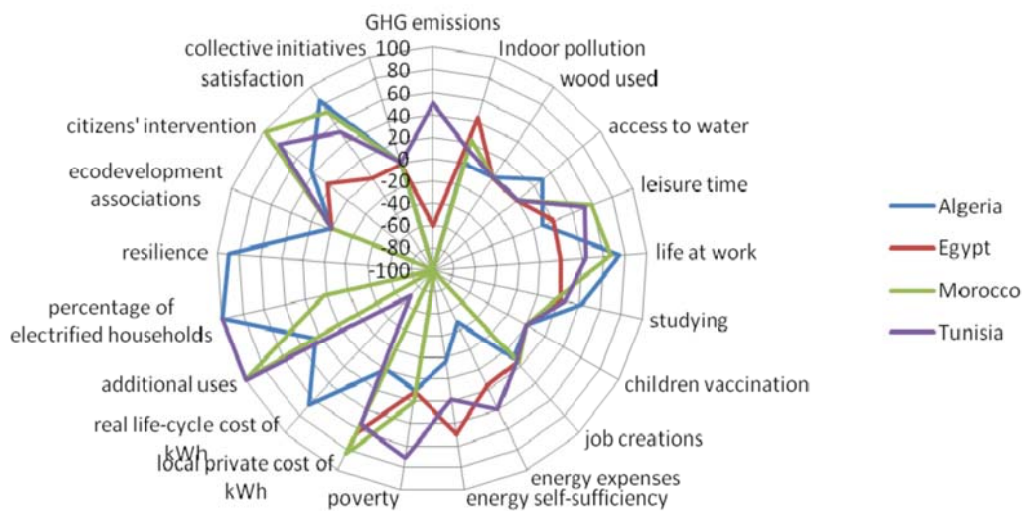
GHG emissions
100
80
60
40
20
0
-20
-40
-60
-80
-100

Indoor pollution
wood used
access to water
leisure time
life at work
studying
children vaccination
job creations
energy expenses
energy self-sufficiency
poverty
local private cost of kWh
real life-cycle cost of kWh
additional uses
percentage of electrified households
resilience
ecodevelopment associations
citizens' intervention
satisfaction
collective initiatives

Algeria
Egypt
Morocco
Tunisia